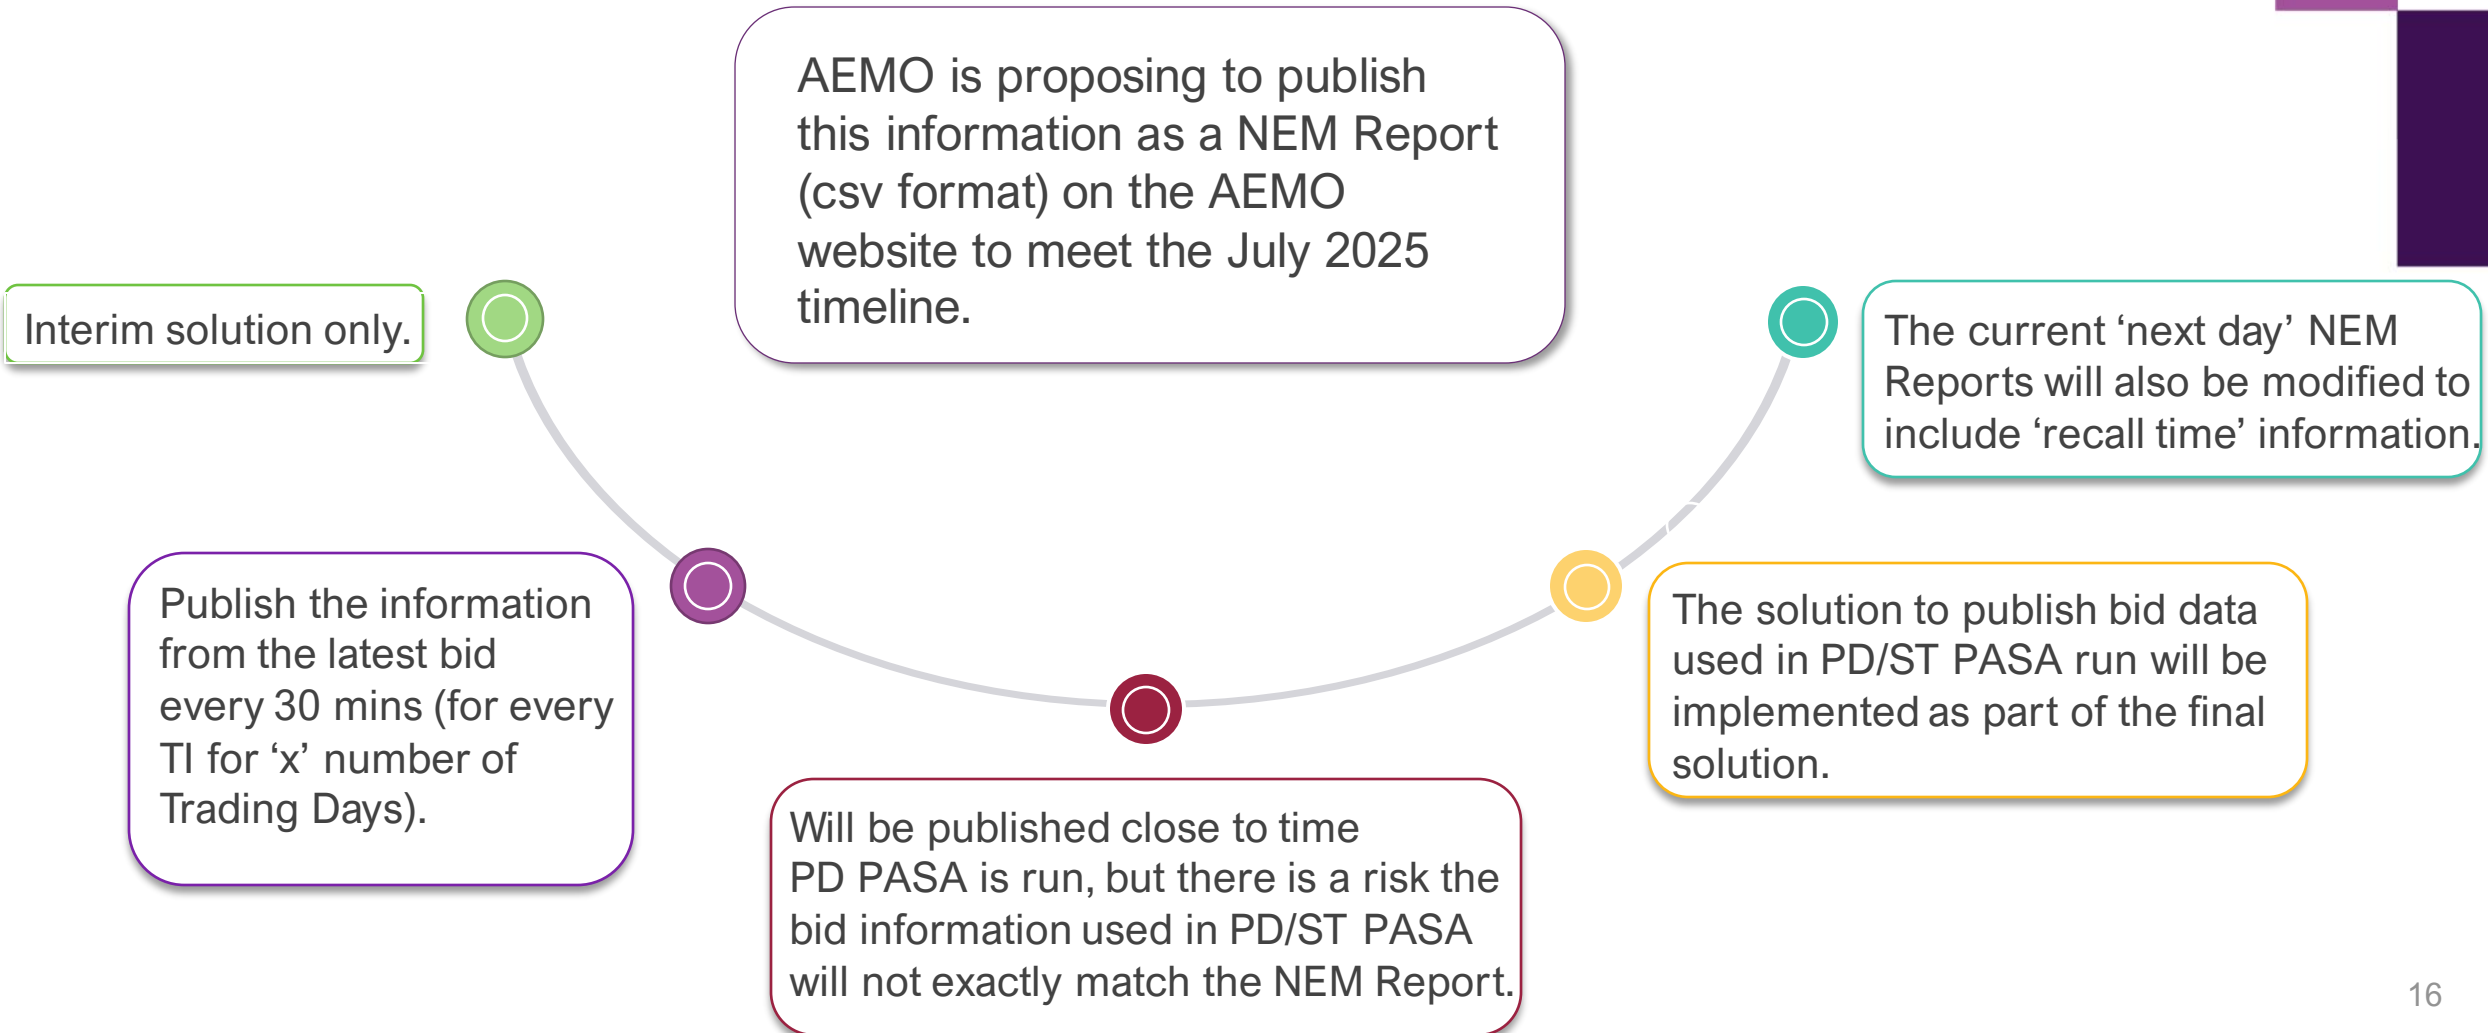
AEMO is proposing to publish this information as a NEM Report (csv format) on the AEMO website to meet the July 2025 timeline.

Interim solution only.

The current ‘next day’ NEM Reports will also be modified to include ‘recall time’ information.

Publish the information from the latest bid every 30 mins (for every TI for ‘x’ number of Trading Days).

The solution to publish bid data used in PD/ST PASA run will be implemented as part of the final solution.

Will be published close to time PD PASA is run, but there is a risk the bid information used in PD/ST PASA will not exactly match the NEM Report.

16